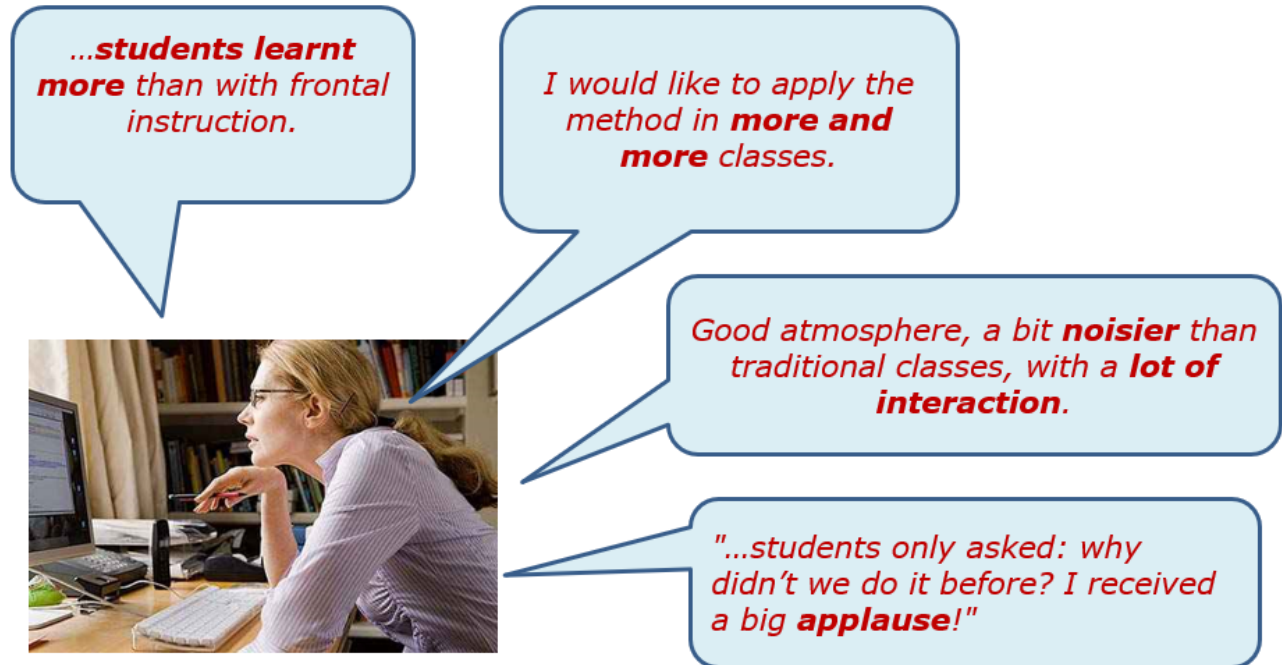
…students learnt more than with frontal instruction.

I would like to apply the method in more and more classes.

Good atmosphere, a bit noisier than traditional classes, with a lot of interaction.

"…students only asked: why didn't we do it before? I received a big applause!"